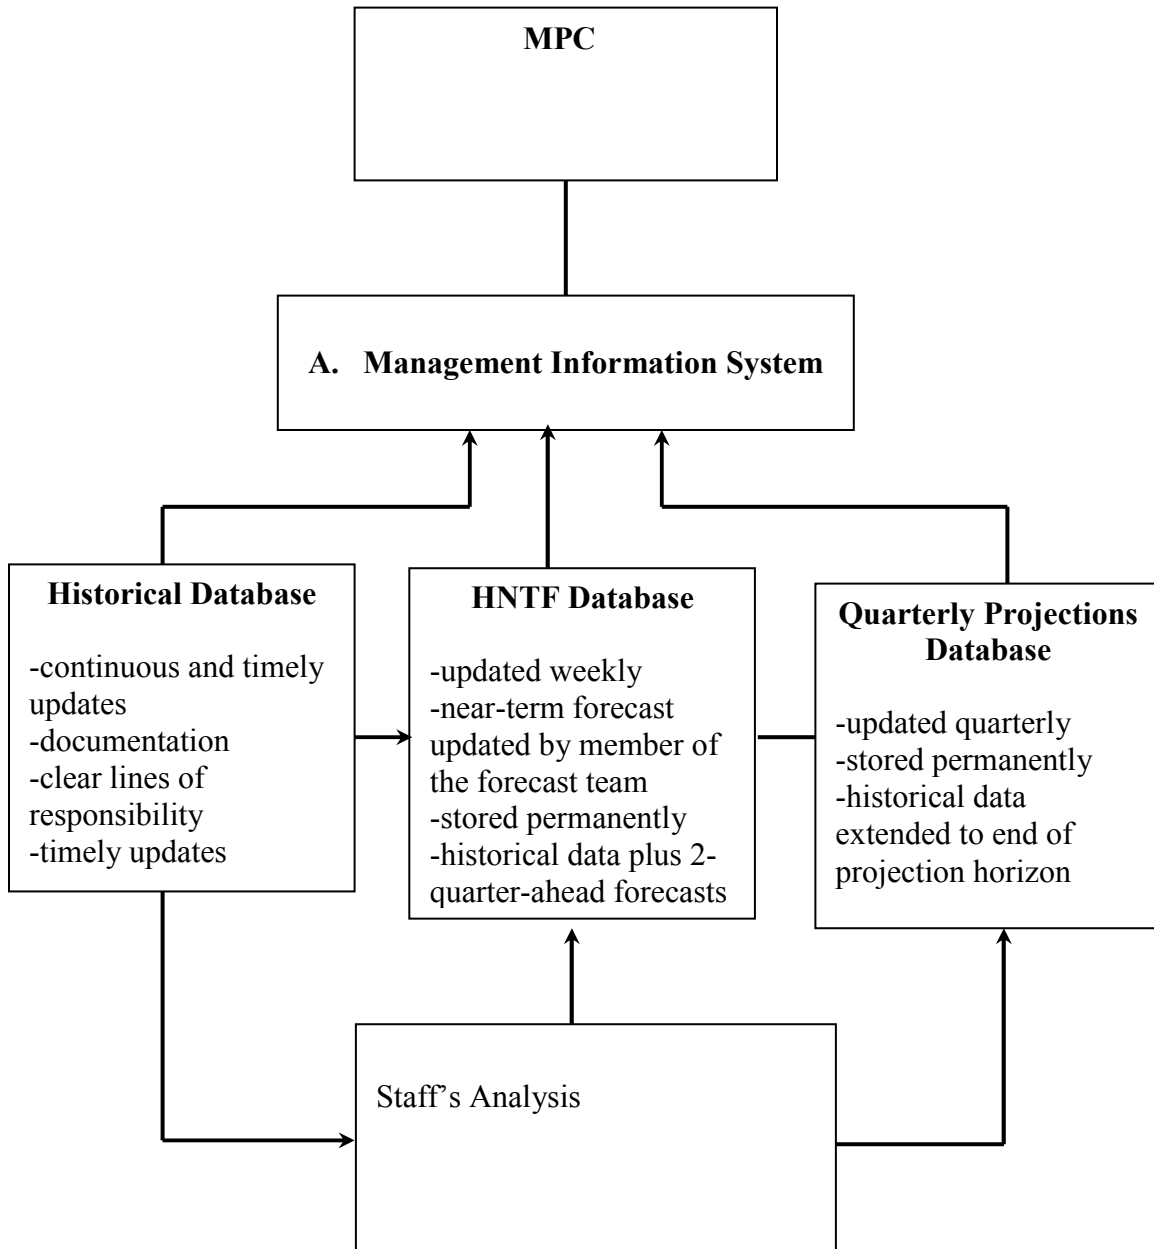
MPC

A. Management Information System

Historical Database

-continuous and timely updates
-documentation
-clear lines of responsibility
-timely updates

HNTF Database

-updated weekly
-near-term forecast updated by member of the forecast team
-stored permanently
-historical data plus 2-quarter-ahead forecasts

Quarterly Projections Database

-updated quarterly
-stored permanently
-historical data extended to end of projection horizon

Staff's Analysis